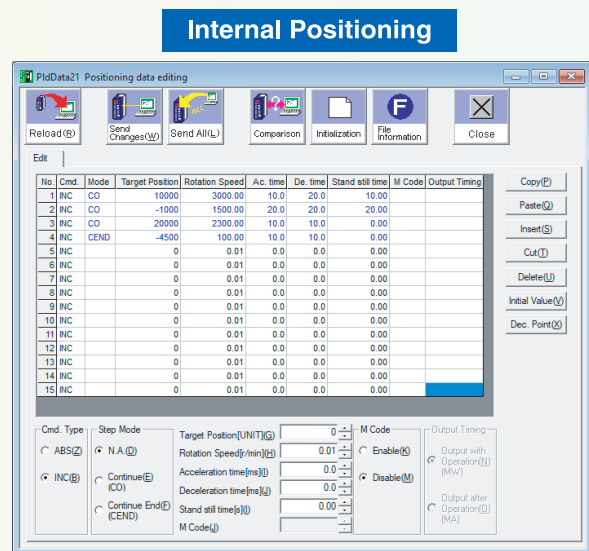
Internal Positioning

PldData21 Positioning data editing

Reload(R) | Send Changes(W) | Send All(L) | Comparison | Initialization | File Information | Close

Edit

| No. | Cmd. | Mode | Target Position | Rotation Speed | Ac. time | De. time | Stand still time | M Code | Output Timing |
|---|---|---|---|---|---|---|---|---|---|
| 1 | INC | CO | 10000 | 3000.00 | 10.0 | 20.0 | 10.00 | | |
| 2 | INC | CO | -1000 | 1500.00 | 20.0 | 20.0 | 20.00 | | |
| 3 | INC | CO | 20000 | 2300.00 | 10.0 | 10.0 | 0.00 | | |
| 4 | INC | CEND | -4500 | 100.00 | 10.0 | 10.0 | 0.00 | | |
| 5 | INC | | 0 | 0.01 | 0.0 | 0.0 | 0.00 | | |
| 6 | INC | | 0 | 0.01 | 0.0 | 0.0 | 0.00 | | |
| 7 | INC | | 0 | 0.01 | 0.0 | 0.0 | 0.00 | | |
| 8 | INC | | 0 | 0.01 | 0.0 | 0.0 | 0.00 | | |
| 9 | INC | | 0 | 0.01 | 0.0 | 0.0 | 0.00 | | |
| 10 | INC | | 0 | 0.01 | 0.0 | 0.0 | 0.00 | | |
| 11 | INC | | 0 | 0.01 | 0.0 | 0.0 | 0.00 | | |
| 12 | INC | | 0 | 0.01 | 0.0 | 0.0 | 0.00 | | |
| 13 | INC | | 0 | 0.01 | 0.0 | 0.0 | 0.00 | | |
| 14 | INC | | 0 | 0.01 | 0.0 | 0.0 | 0.00 | | |
| 15 | INC | | 0 | 0.01 | 0.0 | 0.0 | 0.00 | | |

Copy(P)
Paste(Q)
Insert(S)
Cut(T)
Delete(U)
Initial Value(V)
Dec. Point(X)

Cmd. Type
ABS(Z)
INC(B)

Step Mode
N.A.(D)
Continue(E) (CO)
Continue End(F) (CEND)

Target Position[UNIT](G) 0
Rotation Speed[r/min](H) 0.01
Acceleration time[ms](I) 0.0
Deceleration time[ms](J) 0.0
Stand still time[s](I) 0.00
M Code(J)

M Code
Enable(K)
Disable(M)

Output Timing
Output with Operation(N) (MW)
Output after Operation(O) (MA)